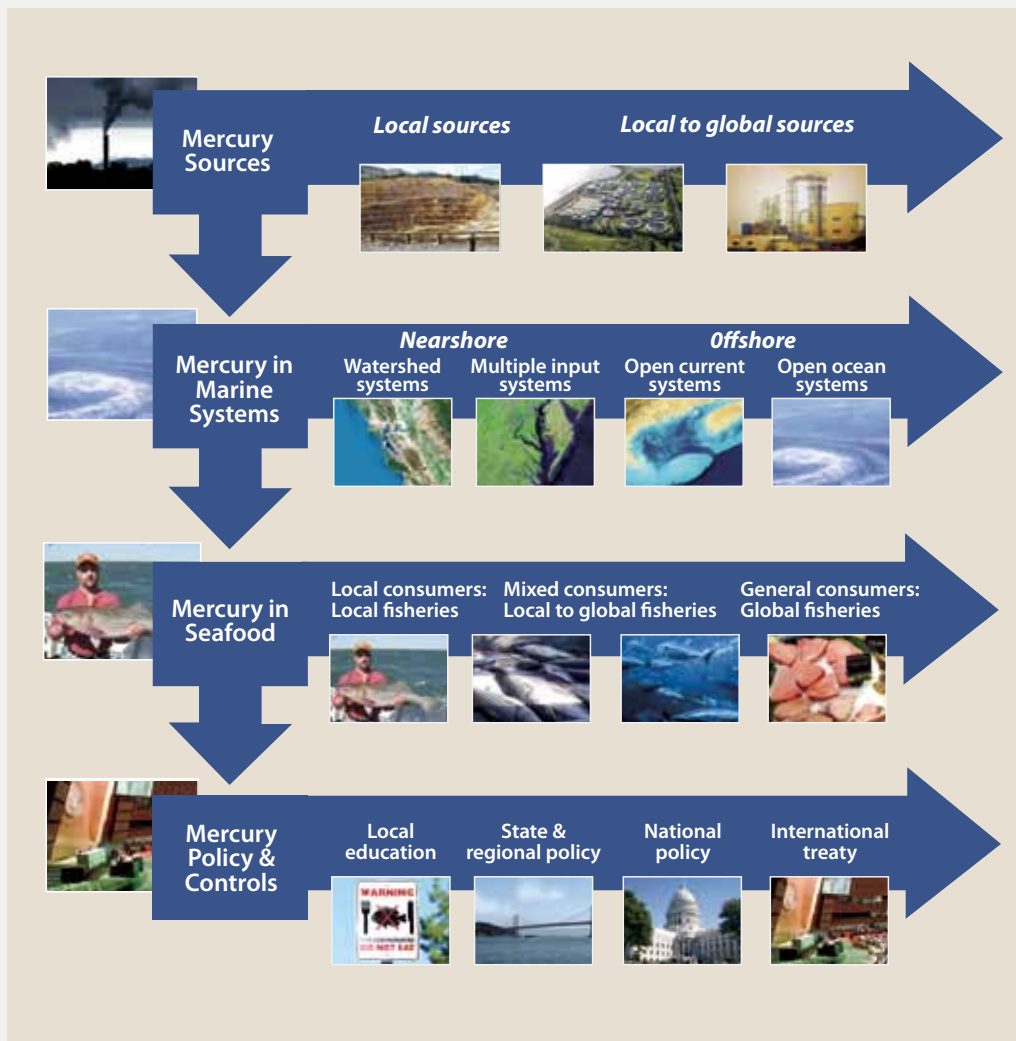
Mercury Sources

Local sources

Local to global sources

Mercury in Marine Systems

Nearshore

Offshore

Watershed systems

Multiple input systems

Open current systems

Open ocean systems

Mercury in Seafood

Local consumers: Local fisheries

Mixed consumers: Local to global fisheries

General consumers: Global fisheries

Mercury Policy & Controls

Local education

State & regional policy

National policy

International treaty

WARNING

DO NOT EAT